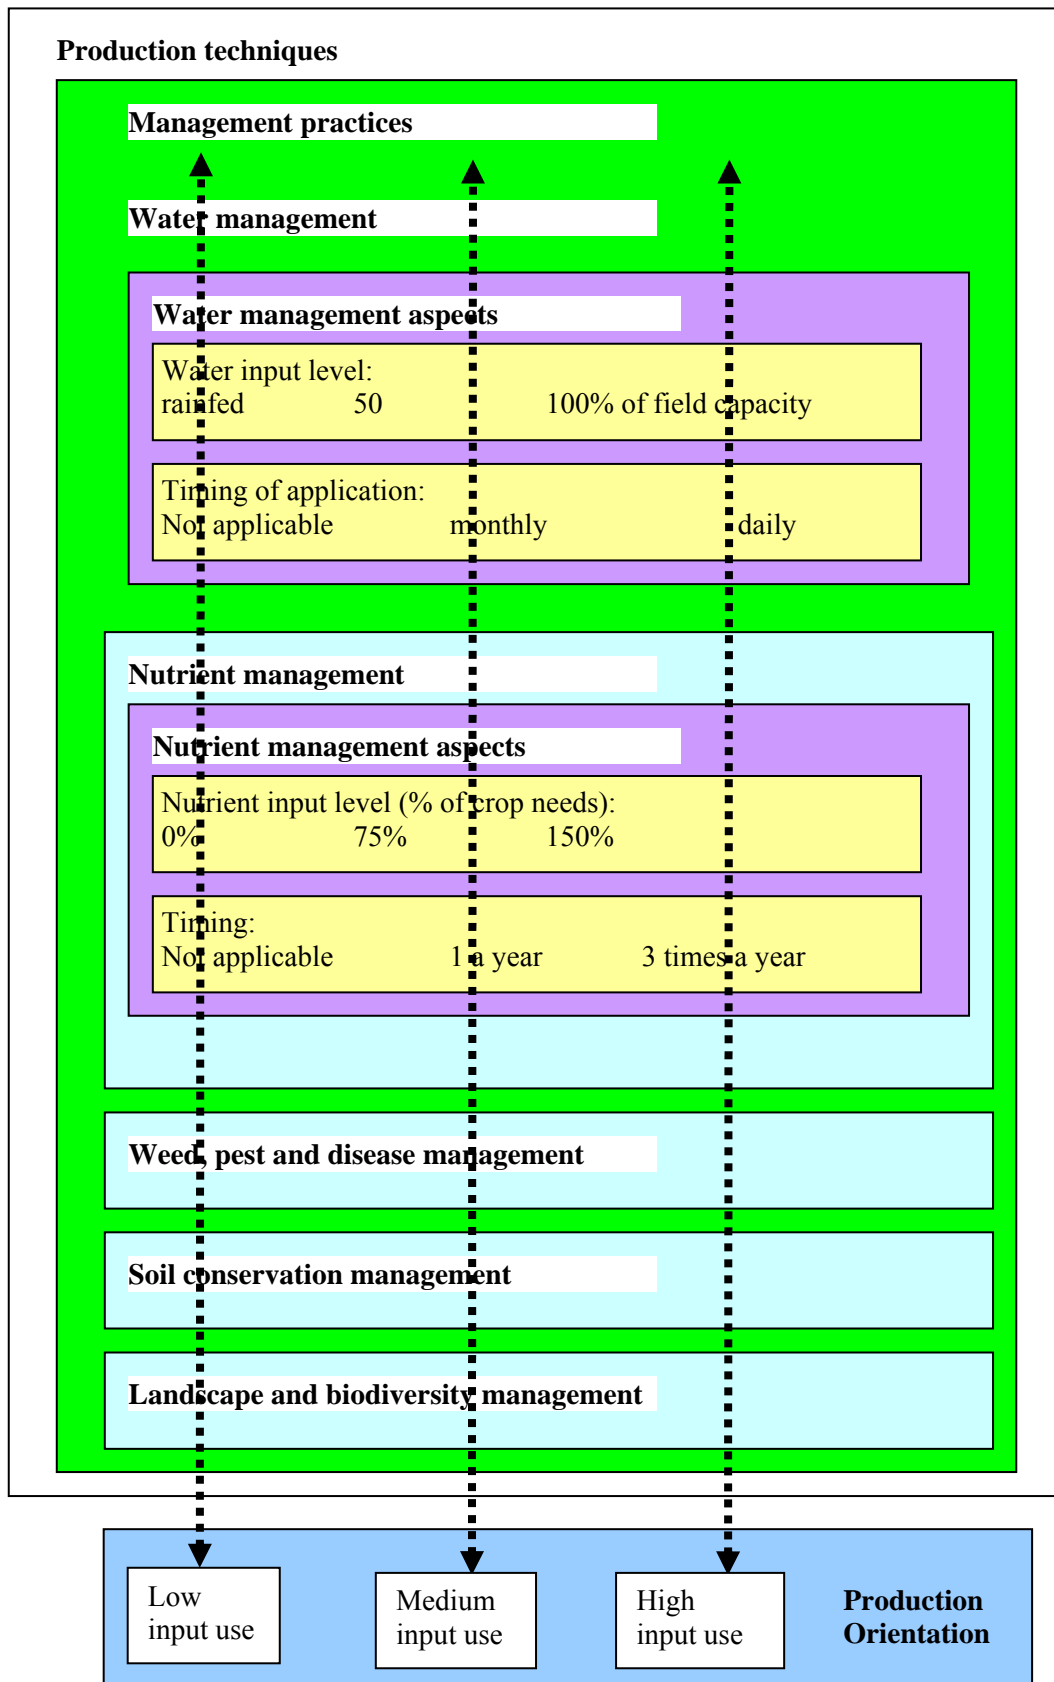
Production techniques

Management practices

Water management

Water management aspects

Water input level:
rainfed 50 100% of field capacity

Timing of application:
Not applicable monthly daily

Nutrient management

Nutrient management aspects

Nutrient input level (% of crop needs):
0% 75% 150%

Timing:
Not applicable 1 a year 3 times a year

Weed, pest and disease management

Soil conservation management

Landscape and biodiversity management

Low input use

Medium input use

High input use

Production Orientation